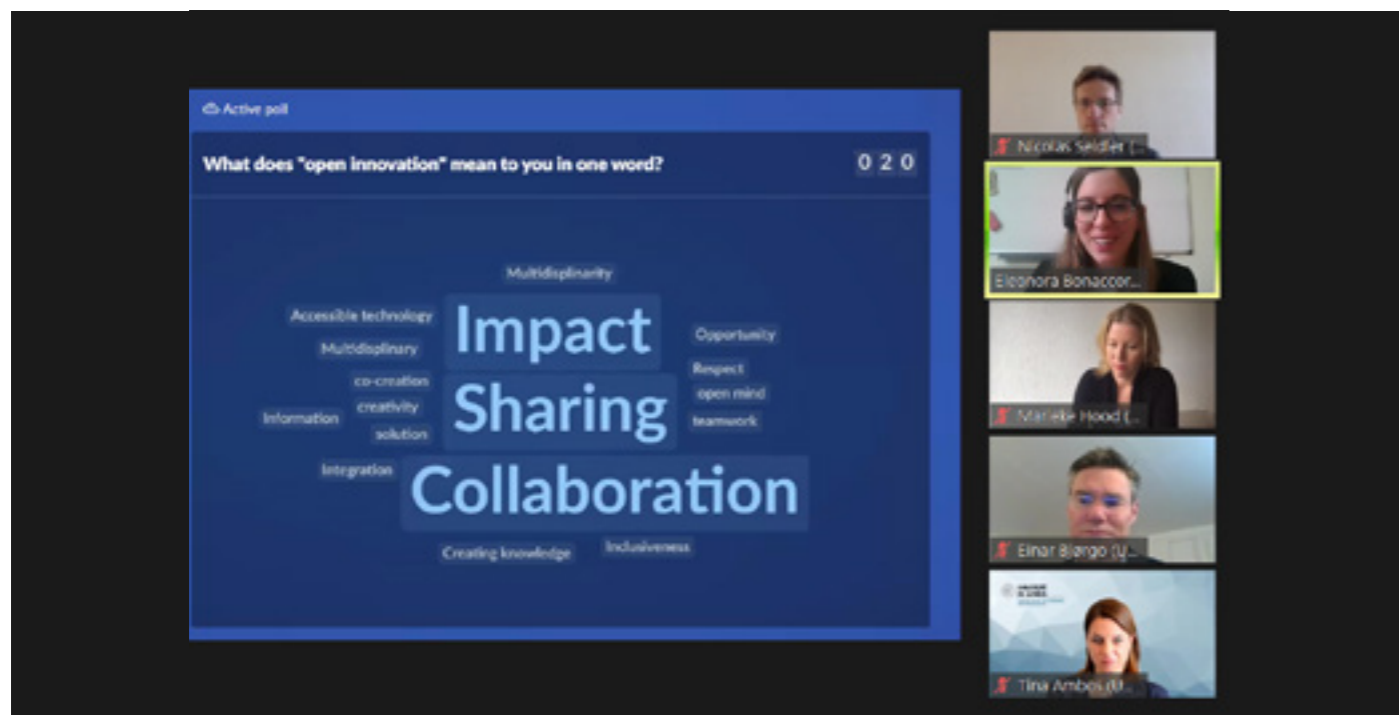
Active poll

What does "open innovation" mean to you in one word?

0 2 0

Multidisplinarity

Accessible technology

Impact

Opportunity

Multidisplinary

co-creation

Respect

creativity

Sharing

open mind

Information

solution

teamwork

Integration

Collaboration

Creating knowledge

Inclusiveness

Nicolas Seidler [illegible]

Eleonora Bonaccor...

Marieke Hood (...

Einar Bjørgo (U...

Tina Ambos (U...